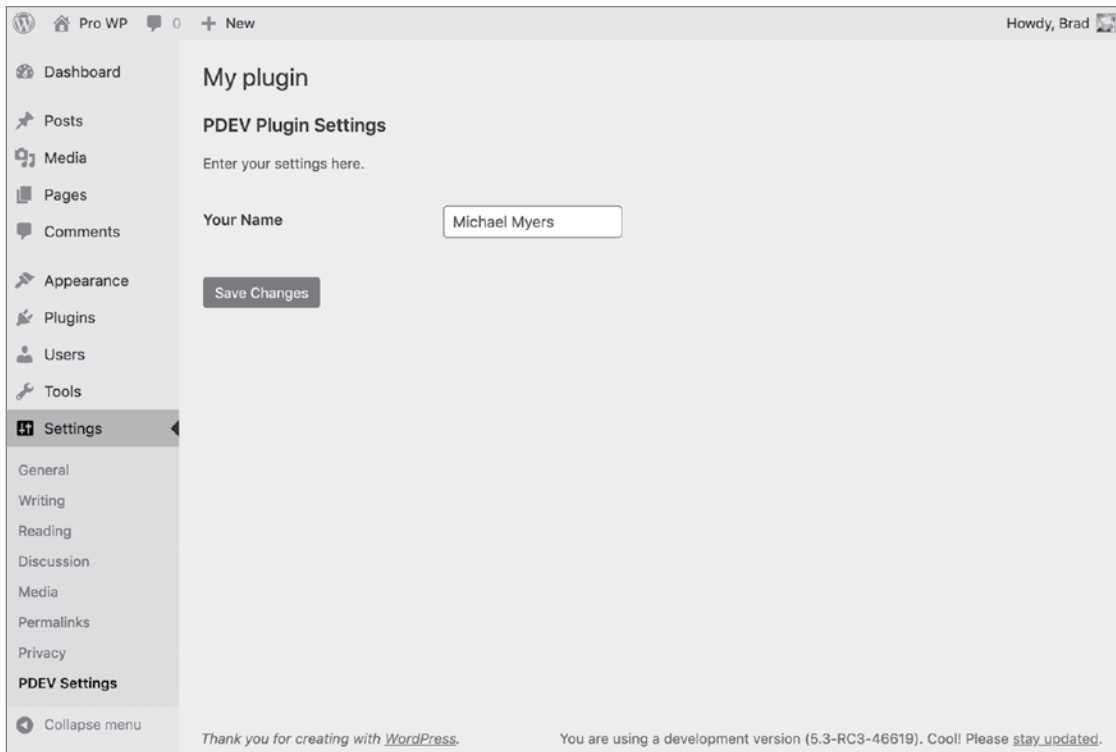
Pro WP 0 + New

Howdy, Brad

Dashboard

Posts

Media

Pages

Comments

Appearance

Plugins

Users

Tools

Settings

General

Writing

Reading

Discussion

Media

Permalinks

Privacy

PDEV Settings

Collapse menu

My plugin

PDEV Plugin Settings

Enter your settings here.

Your Name

Michael Myers

Save Changes

Thank you for creating with WordPress.

You are using a development version (5.3-RC3-46619). Cool! Please stay updated.